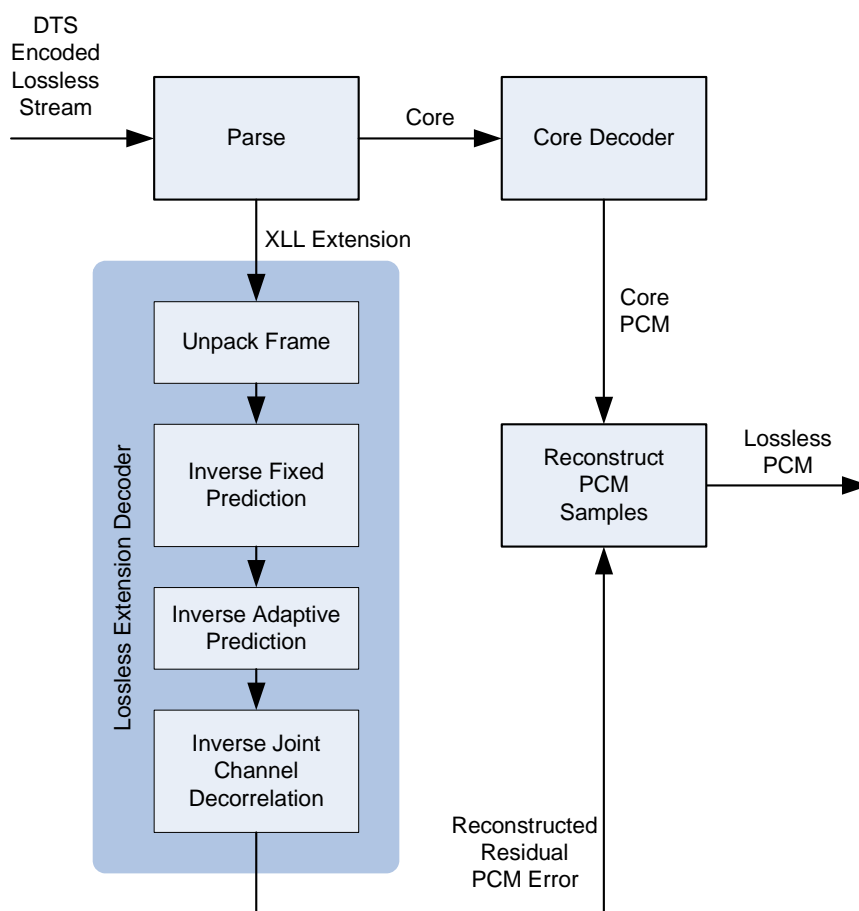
DTS Encoded Lossless Stream

Parse

Core

Core Decoder

XLL Extension

Lossless Extension Decoder

Unpack Frame

Inverse Fixed Prediction

Inverse Adaptive Prediction

Inverse Joint Channel Decorrelation

Core PCM

Reconstruct PCM Samples

Lossless PCM

Reconstructed Residual PCM Error